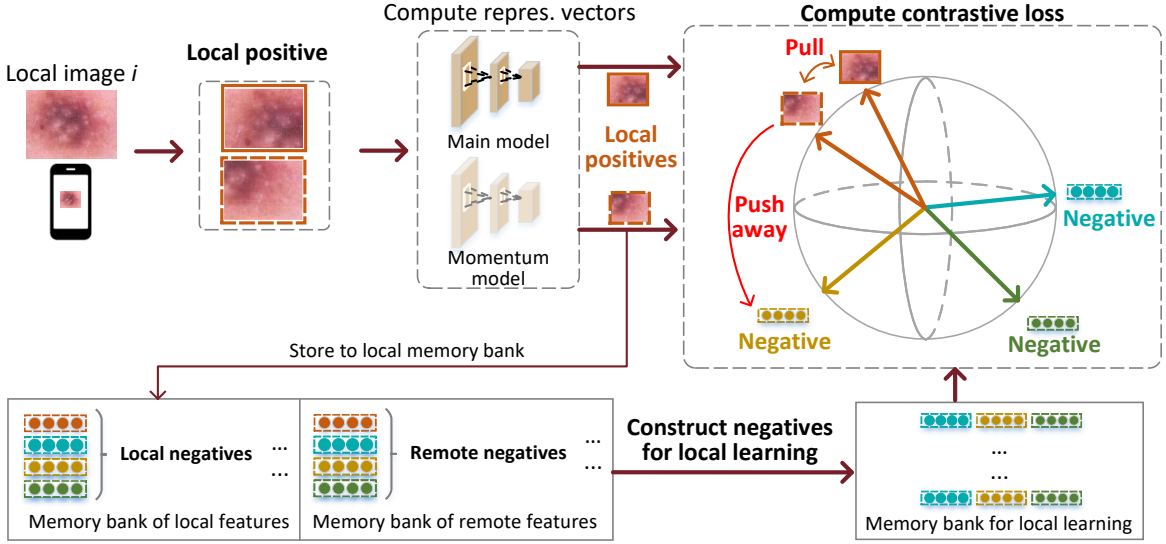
Local image *i*

Local positive

Compute repres. vectors

Main model

Momentum model

Local positives

Compute contrastive loss

Pull

Push away

Negative

Negative

Negative

Store to local memory bank

Local negatives

...

...

Remote negatives

...

...

Memory bank of local features

Memory bank of remote features

Construct negatives for local learning

...

...

Memory bank for local learning